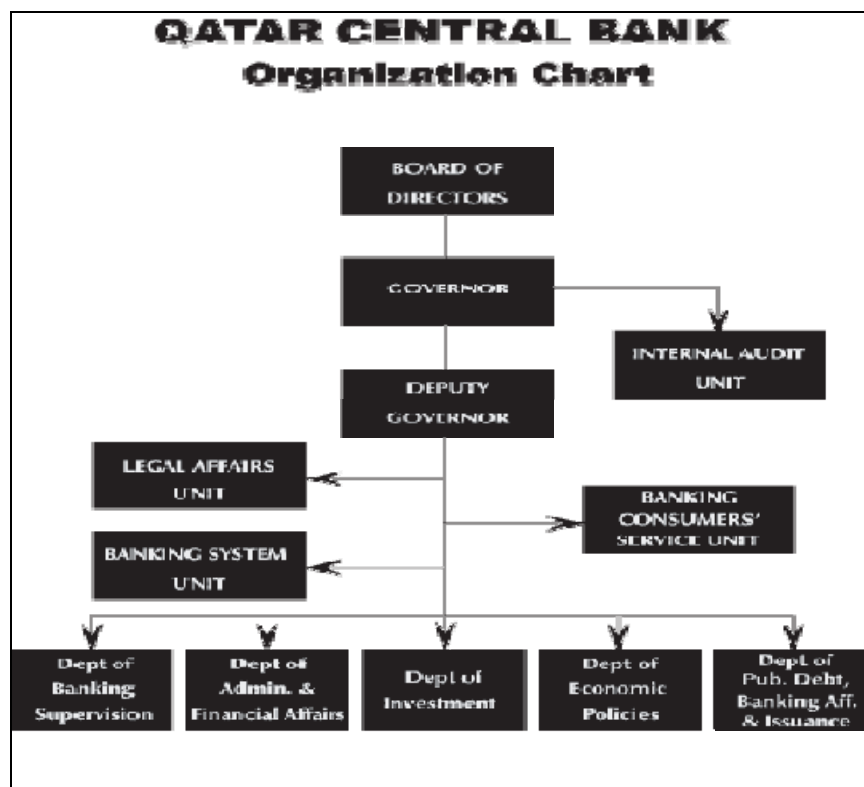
QATAR CENTRAL BANK
Organization Chart

BOARD OF DIRECTORS

GOVERNOR

INTERNAL AUDIT UNIT

DEPUTY GOVERNOR

LEGAL AFFAIRS UNIT

BANKING CONSUMERS' SERVICE UNIT

BANKING SYSTEM UNIT

Dept of Banking Supervision

Dept of Admin. & Financial Affairs

Dept of Investment

Dept of Economic Policies

Dept of Pub. Debt, Banking Aff. & Issuance